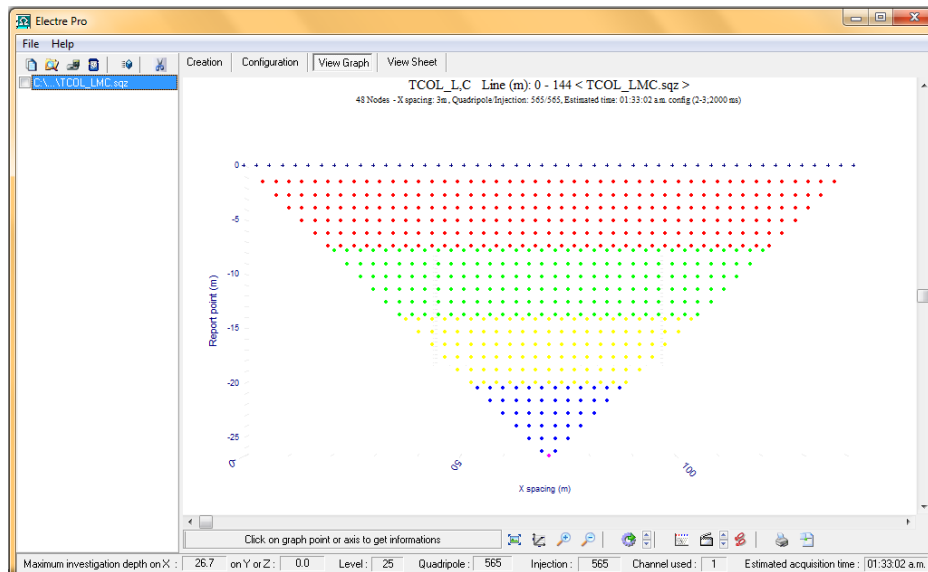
Electre Pro

File Help

C:\...\TCOL_LMC.sqz

Creation | Configuration | View Graph | View Sheet

TCOL_L,C Line (m): 0 - 144 < TCOL_LMC.sqz >
48 Nodes - X spacing: 3m, Quadripole/Injection: 565/565, Estimated time: 01:33:02 a.m. config (2-3,2000 ms)

0
-5
-10
-15
-20
-25
Report point (m)

0
50
100
X spacing (m)

Click on graph point or axis to get informations

Maximum investigation depth on X : 26.7 on Y or Z : 0.0 Level : 25 Quadripole : 565 Injection : 565 Channel used : 1 Estimated acquisition time : 01:33:02 a.m.